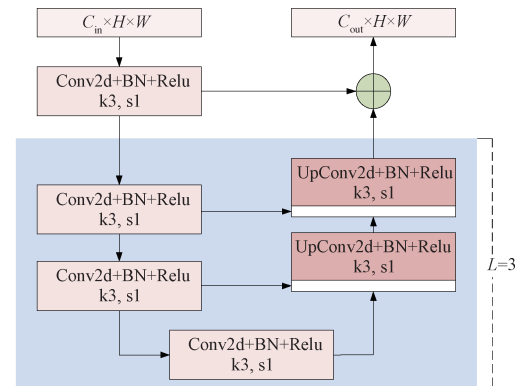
$C_{in} \times H \times W$

$C_{out} \times H \times W$

Conv2d+BN+Relu
k3, s1

UpConv2d+BN+Relu
k3, s1

Conv2d+BN+Relu
k3, s1

UpConv2d+BN+Relu
k3, s1

Conv2d+BN+Relu
k3, s1

$L=3$

Conv2d+BN+Relu
k3, s1